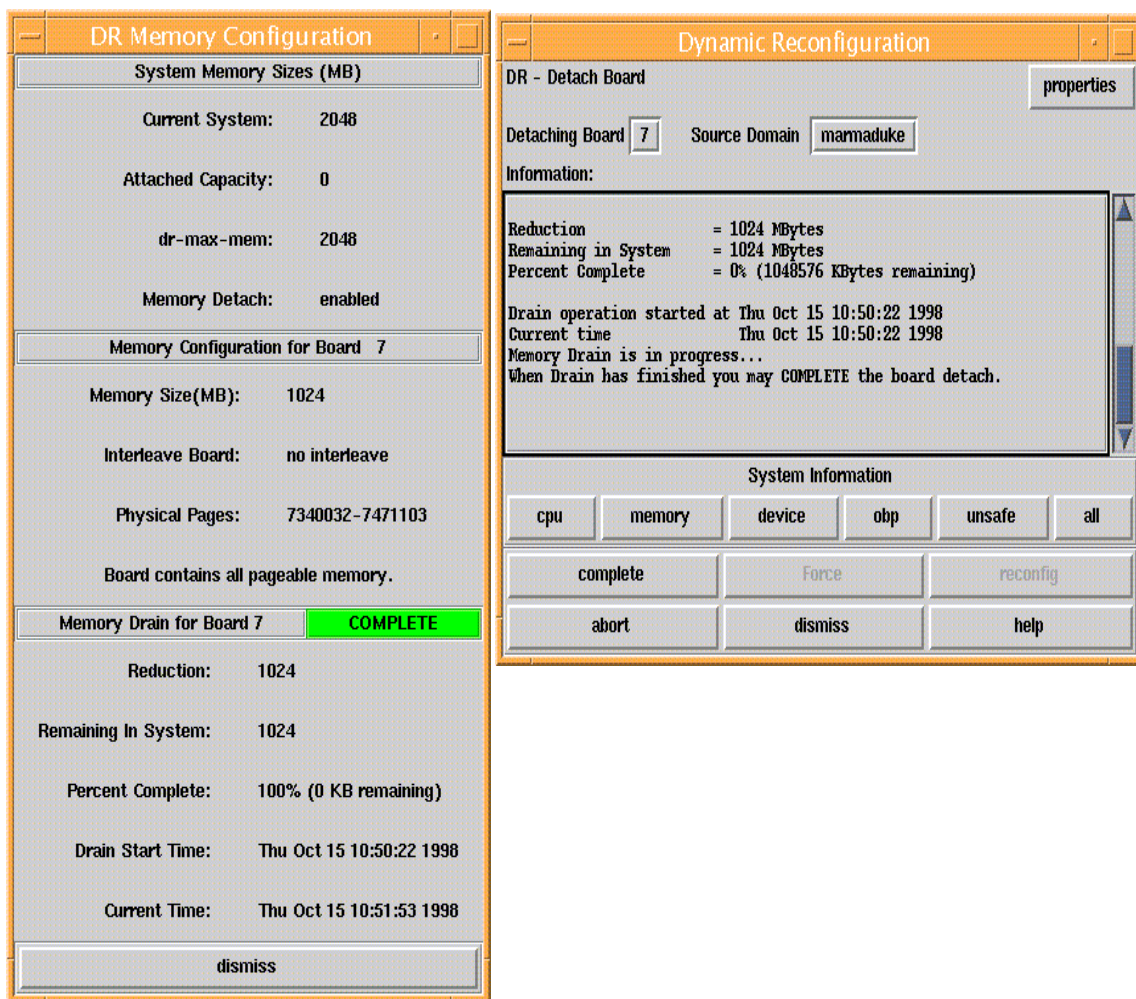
DR Memory Configuration

System Memory Sizes (MB)

Current System: 2048

Attached Capacity: 0

dr-max-mem: 2048

Memory Detach: enabled

Memory Configuration for Board 7

Memory Size(MB): 1024

Interleave Board: no interleave

Physical Pages: 7340032-7471103

Board contains all pageable memory.

Memory Drain for Board 7 COMPLETE

Reduction: 1024

Remaining In System: 1024

Percent Complete: 100% (0 KB remaining)

Drain Start Time: Thu Oct 15 10:50:22 1998

Current Time: Thu Oct 15 10:51:53 1998

dismiss

Dynamic Reconfiguration

DR - Detach Board

properties

Detaching Board 7 Source Domain marmaduke

Information:

Reduction = 1024 MBytes
Remaining in System = 1024 MBytes
Percent Complete = 0% (1048576 KBytes remaining)

Drain operation started at Thu Oct 15 10:50:22 1998
Current time Thu Oct 15 10:50:22 1998
Memory Drain is in progress...
When Drain has finished you may COMPLETE the board detach.

System Information

cpu memory device obp unsafe all

complete Force reconfig

abort dismiss help